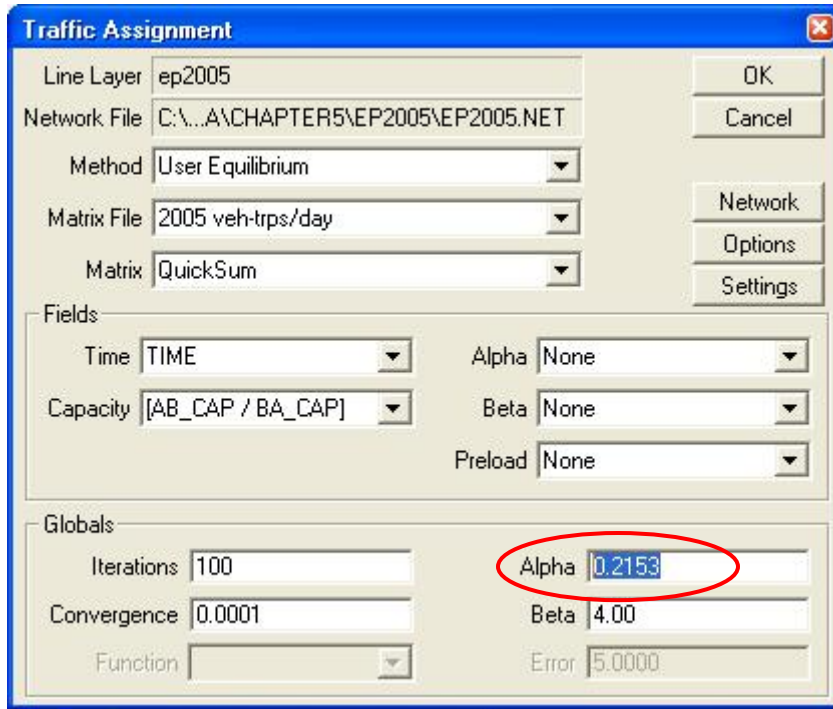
Traffic Assignment

Line Layer ep2005
Network File C:\...A\CHAPTER5\EP2005\EP2005.NET
Method User Equilibrium
Matrix File 2005 veh-trps/day
Matrix QuickSum

OK
Cancel
Network
Options
Settings

Fields
Time TIME
Capacity [AB_CAP / BA_CAP]
Alpha None
Beta None
Preload None

Globals
Iterations 100
Convergence 0.0001
Function
Alpha 0.2153
Beta 4.00
Error 5.0000